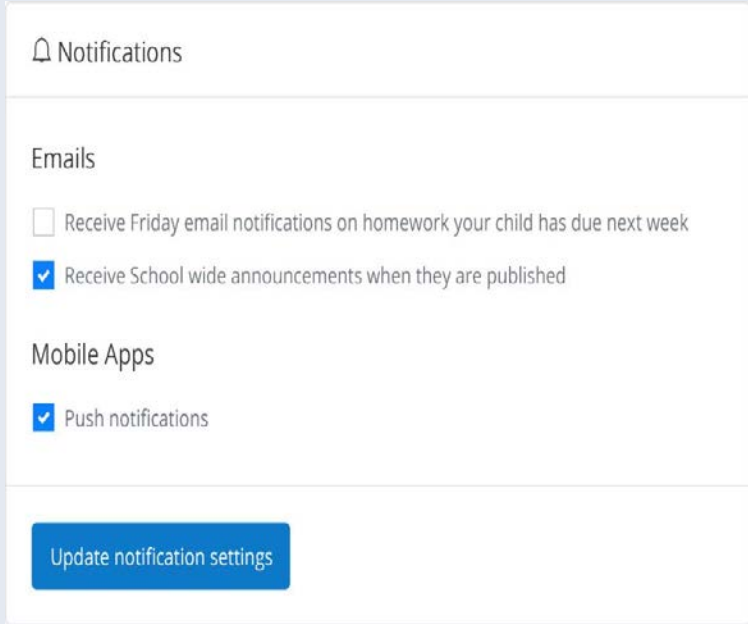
Notifications

Emails

Receive Friday email notifications on homework your child has due next week

Receive School wide announcements when they are published

Mobile Apps

Push notifications

Update notification settings